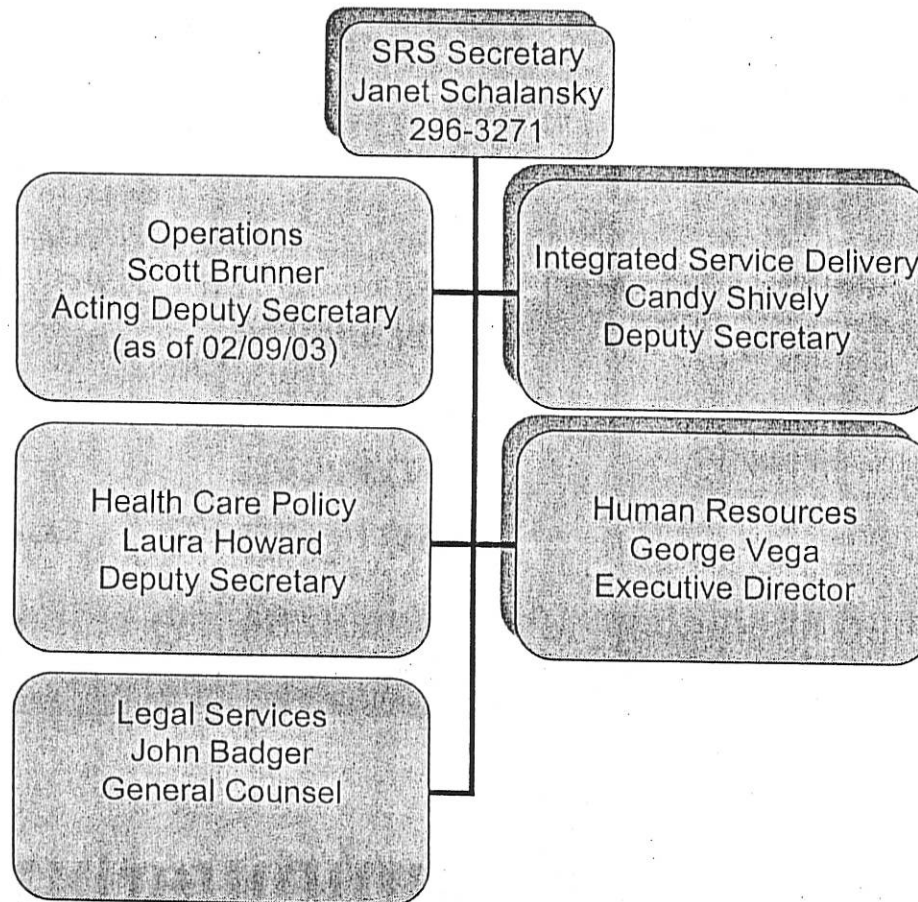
SRS Secretary
Janet Schalansky
296-3271

Operations
Scott Brunner
Acting Deputy Secretary
(as of 02/09/03)

Integrated Service Delivery
Candy Shively
Deputy Secretary

Health Care Policy
Laura Howard
Deputy Secretary

Human Resources
George Vega
Executive Director

Legal Services
John Badger
General Counsel